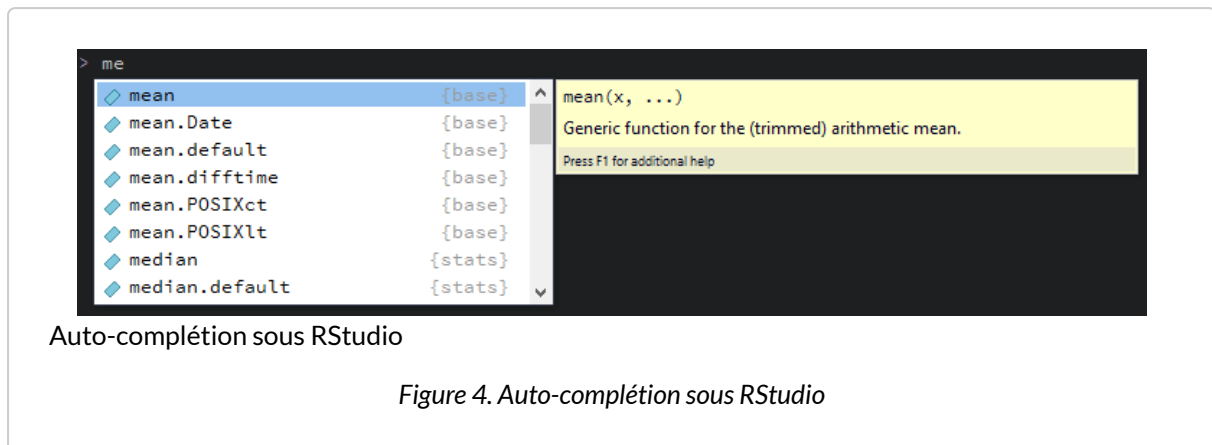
> me

| | |
|---|---|
| mean | {base} |
| mean.Date | {base} |
| mean.default | {base} |
| mean.difftime | {base} |
| mean.POSIXct | {base} |
| mean.POSIXlt | {base} |
| median | {stats} |
| median.default | {stats} |

mean(x, ...)

Generic function for the (trimmed) arithmetic mean.

Press F1 for additional help

Auto-complétion sous RStudio

Figure 4. Auto-complétion sous RStudio